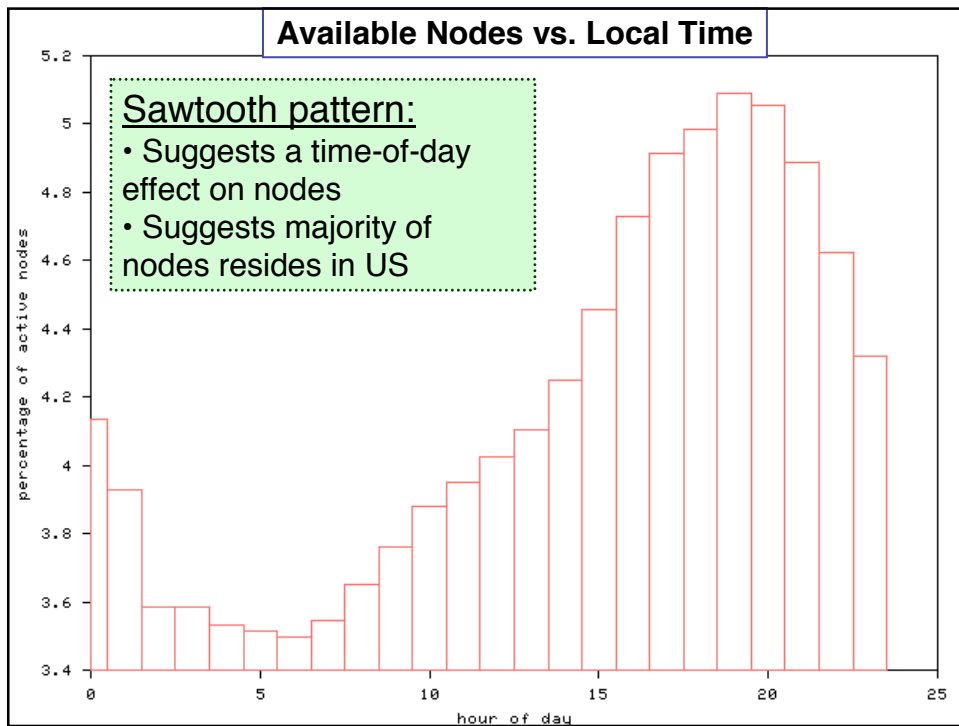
Available Nodes vs. Local Time

Sawtooth pattern:
• Suggests a time-of-day effect on nodes
• Suggests majority of nodes resides in US

5.2
5
4.8
4.6
4.4
4.2
4
3.8
3.6
3.4

percentage of active nodes

0
5
10
15
20
25

hour of day